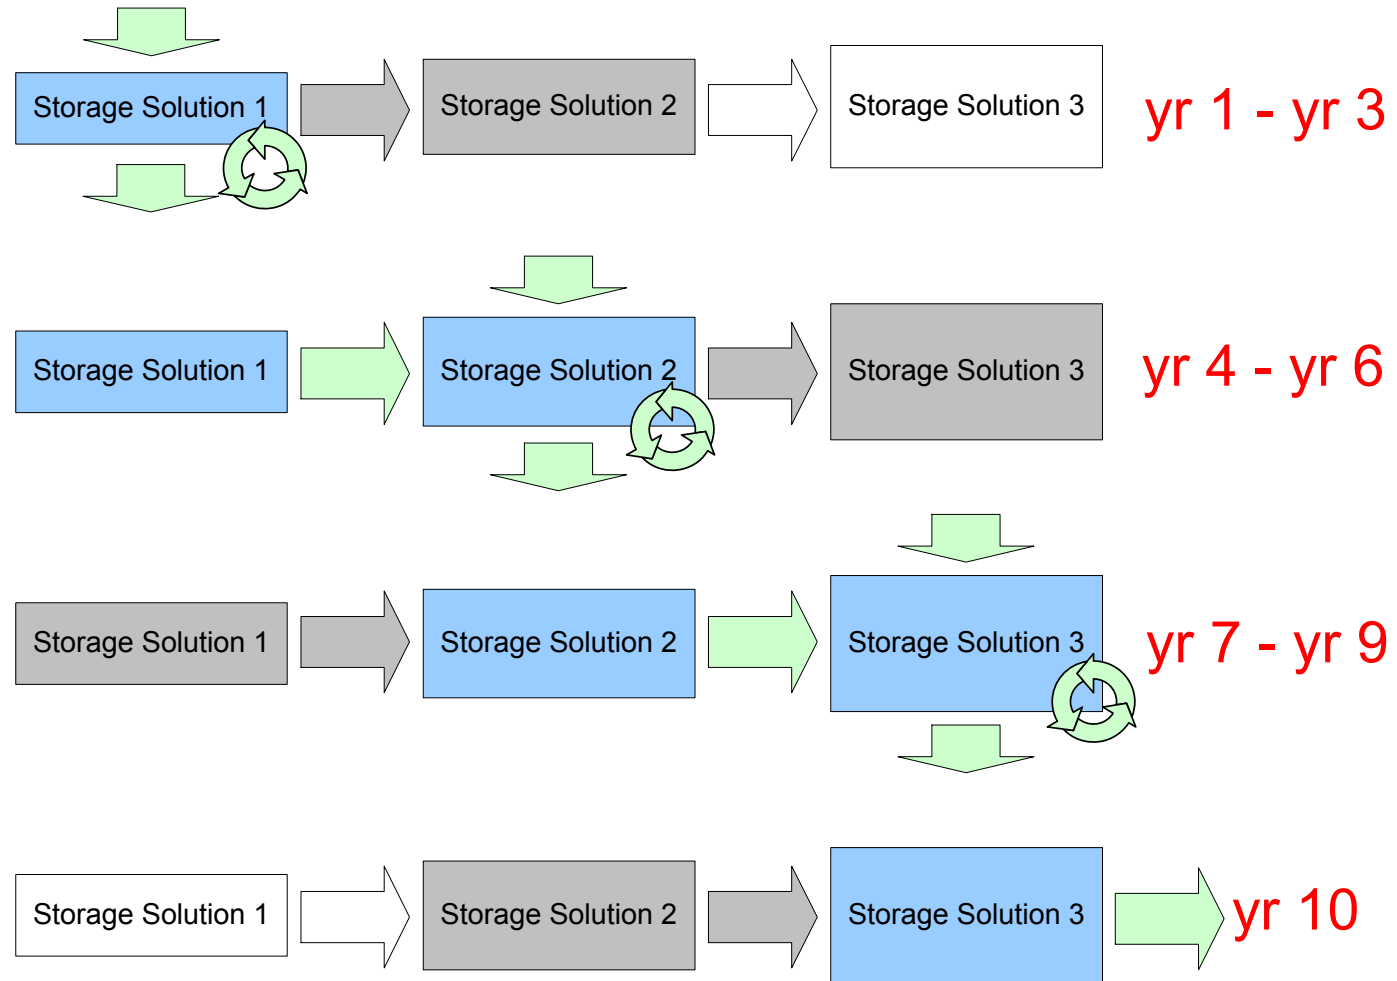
Storage Solution 1

Storage Solution 2

Storage Solution 3

yr 1 - yr 3

Storage Solution 1

Storage Solution 2

Storage Solution 3

yr 4 - yr 6

Storage Solution 1

Storage Solution 2

Storage Solution 3

yr 7 - yr 9

Storage Solution 1

Storage Solution 2

Storage Solution 3

yr 10